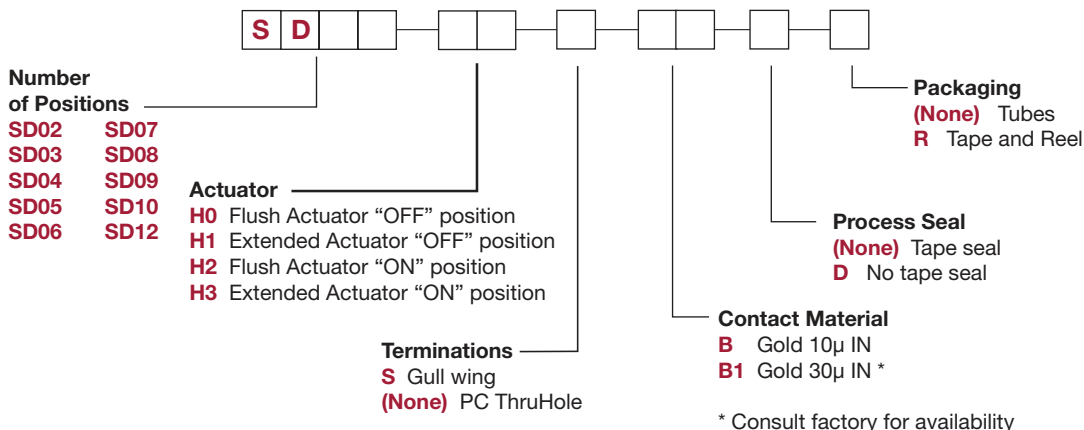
S D

Number of Positions
SD02 SD07
SD03 SD08
SD04 SD09
SD05 SD10
SD06 SD12

Actuator
H0 Flush Actuator "OFF" position
H1 Extended Actuator "OFF" position
H2 Flush Actuator "ON" position
H3 Extended Actuator "ON" position

Terminations
S Gull wing
(None) PC ThruHole

Contact Material
B Gold 10μ IN
B1 Gold 30μ IN *

* Consult factory for availability

Process Seal
(None) Tape seal
D No tape seal

Packaging
(None) Tubes
R Tape and Reel